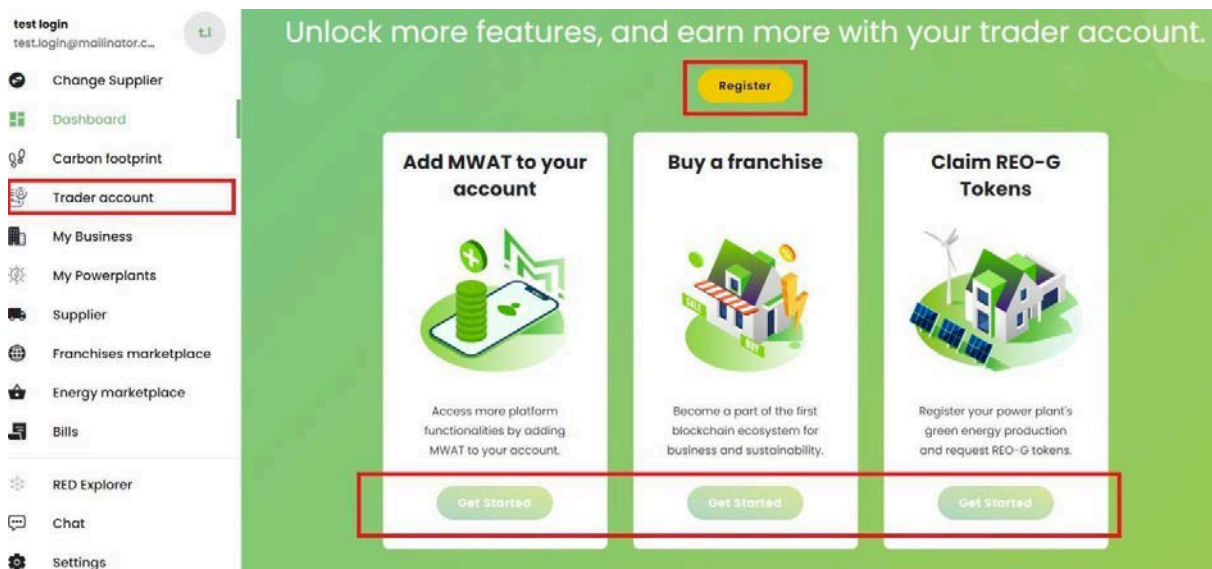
test login
test.login@mailinator.c...

t.l

Change Supplier

Dashboard

Carbon footprint

Trader account

My Business

My Powerplants

Supplier

Franchises marketplace

Energy marketplace

Bills

RED Explorer

Chat

Settings

Unlock more features, and earn more with your trader account.

Register

Add MWAT to your account

Access more platform functionalities by adding MWAT to your account.

Get Started

Buy a franchise

Become a part of the first blockchain ecosystem for business and sustainability.

Get Started

Claim REO-G Tokens

Register your power plant's green energy production and request REO-G tokens.

Get Started